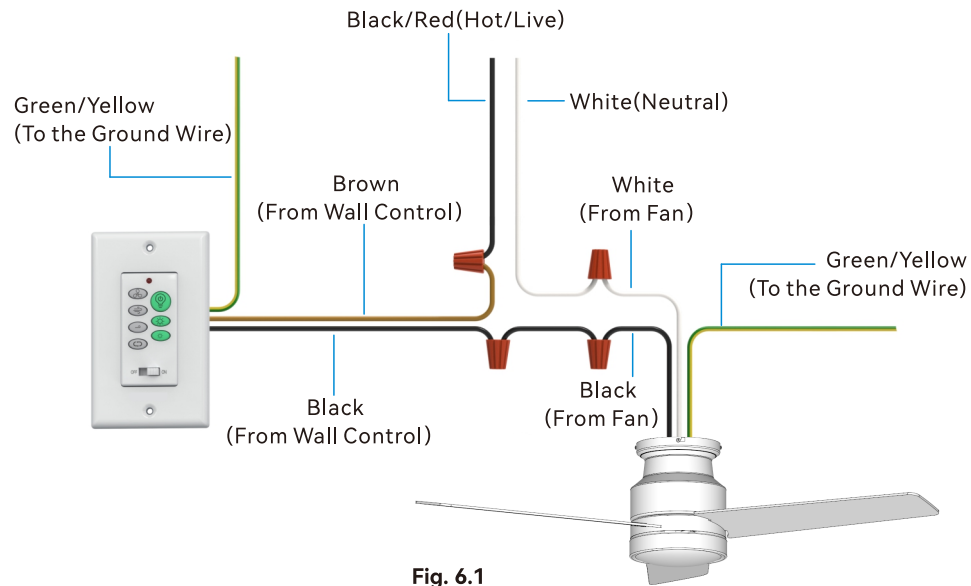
Black/Red(Hot/Live)

White(Neutral)

Green/Yellow
(To the Ground Wire)

Brown
(From Wall Control)

White
(From Fan)

Green/Yellow
(To the Ground Wire)

OFF ON

Black
(From Fan)

Black
(From Wall Control)

Fig. 6.1